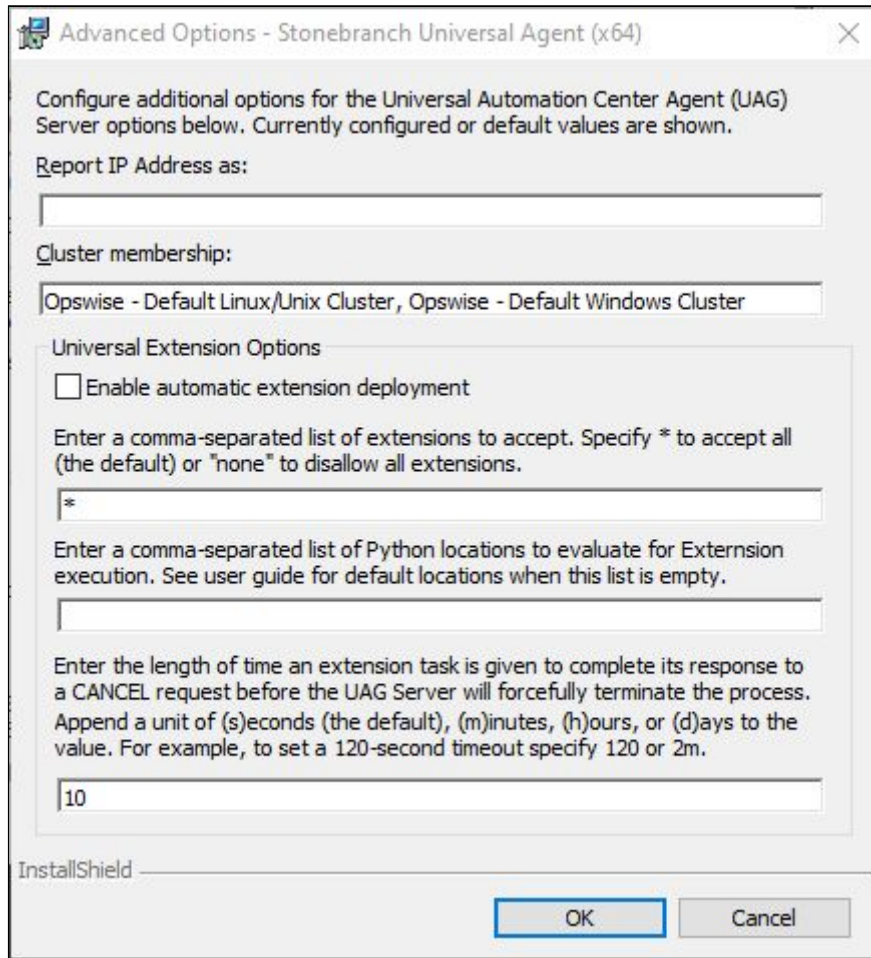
Advanced Options - Stonebranch Universal Agent (x64)

Configure additional options for the Universal Automation Center Agent (UAG) Server options below. Currently configured or default values are shown.

Report IP Address as:

Cluster membership:

Opswise - Default Linux/Unix Cluster, Opswise - Default Windows Cluster

Universal Extension Options

Enable automatic extension deployment

Enter a comma-separated list of extensions to accept. Specify * to accept all (the default) or "none" to disallow all extensions.

*

Enter a comma-separated list of Python locations to evaluate for Externsion execution. See user guide for default locations when this list is empty.

Enter the length of time an extension task is given to complete its response to a CANCEL request before the UAG Server will forcefully terminate the process. Append a unit of (s)econds (the default), (m)inutes, (h)ours, or (d)ays to the value. For example, to set a 120-second timeout specify 120 or 2m.

10

InstallShield

OK

Cancel